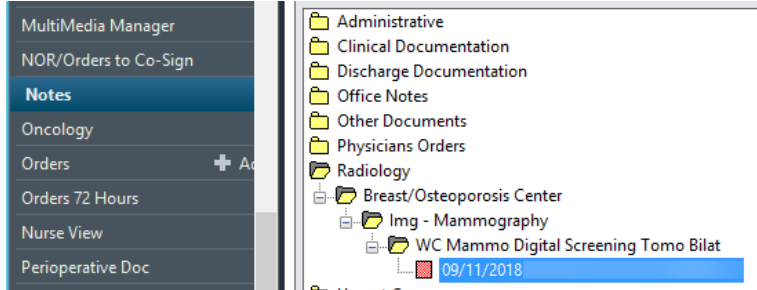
MultiMedia Manager
NOR/Orders to Co-Sign
Notes
Oncology
Orders
Orders 72 Hours
Nurse View
Perioperative Doc

Administrative
Clinical Documentation
Discharge Documentation
Office Notes
Other Documents
Physicians Orders
Radiology
Breast/Osteoporosis Center
Img - Mammography
WC Mammo Digital Screening Tomo Bilat
09/11/2018